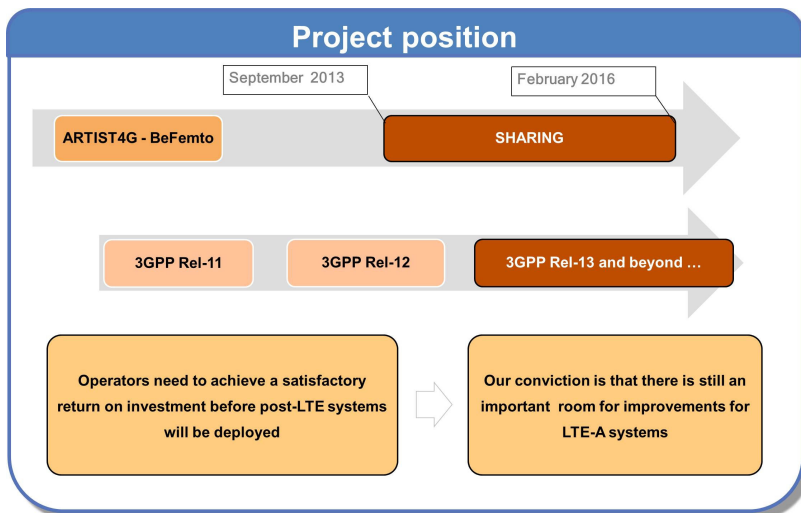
Project position

September 2013

February 2016

ARTIST4G - BeFemto

SHARING

3GPP Rel-11

3GPP Rel-12

3GPP Rel-13 and beyond …

Operators need to achieve a satisfactory return on investment before post-LTE systems will be deployed

Our conviction is that there is still an important room for improvements for LTE-A systems